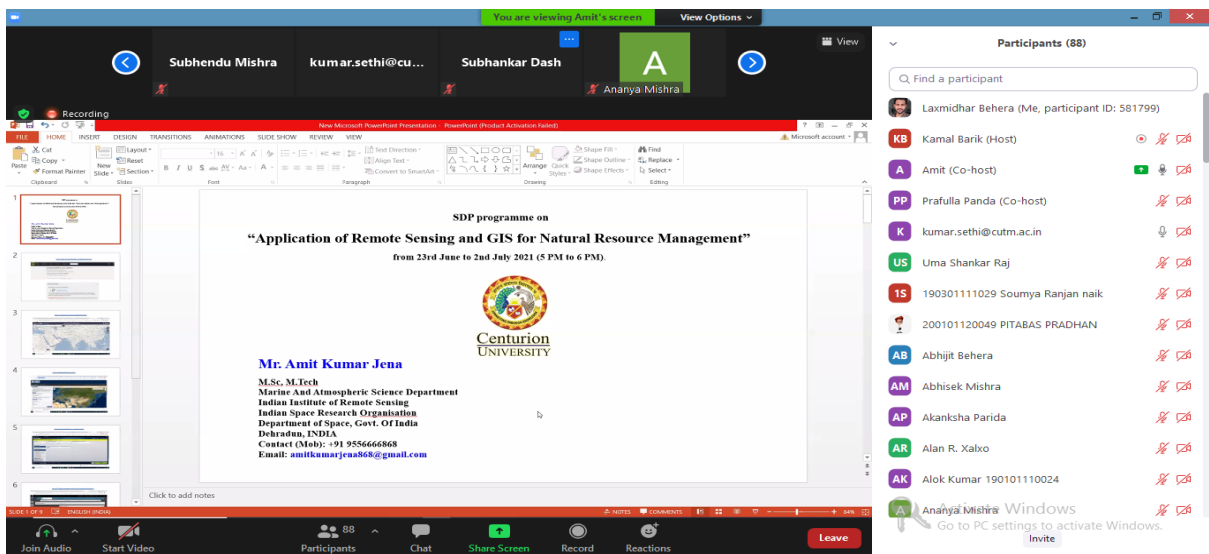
You are viewing Amit's screen
View Options

Subhendu Mishra
kumar.sethi@cu...
Subhankar Dash
A
Ananya Mishra
View
Recording

New Microsoft PowerPoint Presentation - PowerPoint (Product Activation Failed)
FILE HOME INSERT DESIGN TRANSITIONS ANIMATIONS SLIDE SHOW REVIEW VIEW
Microsoft account
Cut
Copy
Format Painter
Paste
New Slide
Layout
Reset
Section
Clipboard
Slides
Font
Paragraph
Text Direction
Align Text
Convert to SmartArt
Drawing
Arrange
Quick Styles
Shape Fill
Shape Outline
Shape Effects
Find
Replace
Select
Editing

SDP programme on
“Application of Remote Sensing and GIS for Natural Resource Management”
from 23rd June to 2nd July 2021 (5 PM to 6 PM).

Centurion UNIVERSITY

Mr. Amit Kumar Jena
M.Sc, M.Tech
Marine And Atmospheric Science Department
Indian Institute of Remote Sensing
Indian Space Research Organisation
Department of Space, Govt. Of India
Dehradun, INDIA
Contact (Mob): +91 9556666868
Email: amitkumarjena868@gmail.com

Click to add notes
SLIDE 1 OF 9 ENGLISH (INDIA)
NOTES COMMENTS
64%

Participants (88)
Find a participant
Laxmidhar Behera (Me, participant ID: 581799)
KB Kamal Barik (Host)
A Amit (Co-host)
PP Prafulla Panda (Co-host)
K kumar.sethi@cutm.ac.in
US Uma Shankar Raj
1S 190301111029 Soumya Ranjan naik
200101120049 PITABAS PRADHAN
AB Abhijit Behera
AM Abhisek Mishra
AP Akanksha Parida
AR Alan R. Xalxo
AK Alok Kumar 190101110024
A Ananya Mishra
Activate Windows
Go to PC settings to activate Windows.
Invite

Join Audio
Start Video
88
Participants
Chat
Share Screen
Record
Reactions
Leave